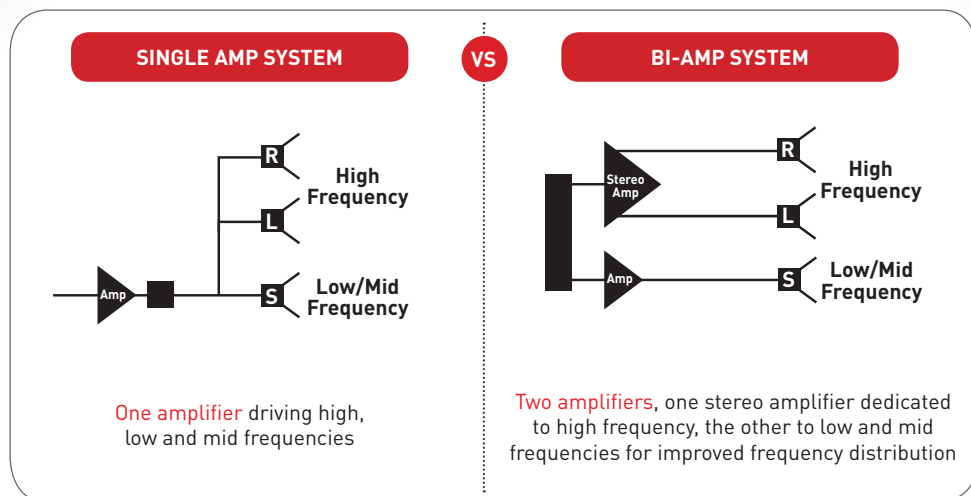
SINGLE AMP SYSTEM

VS

BI-AMP SYSTEM

Amp

R

L

S

High Frequency

Low/Mid Frequency

One amplifier driving high, low and mid frequencies

Stereo Amp

Amp

R

L

S

High Frequency

Low/Mid Frequency

Two amplifiers, one stereo amplifier dedicated to high frequency, the other to low and mid frequencies for improved frequency distribution